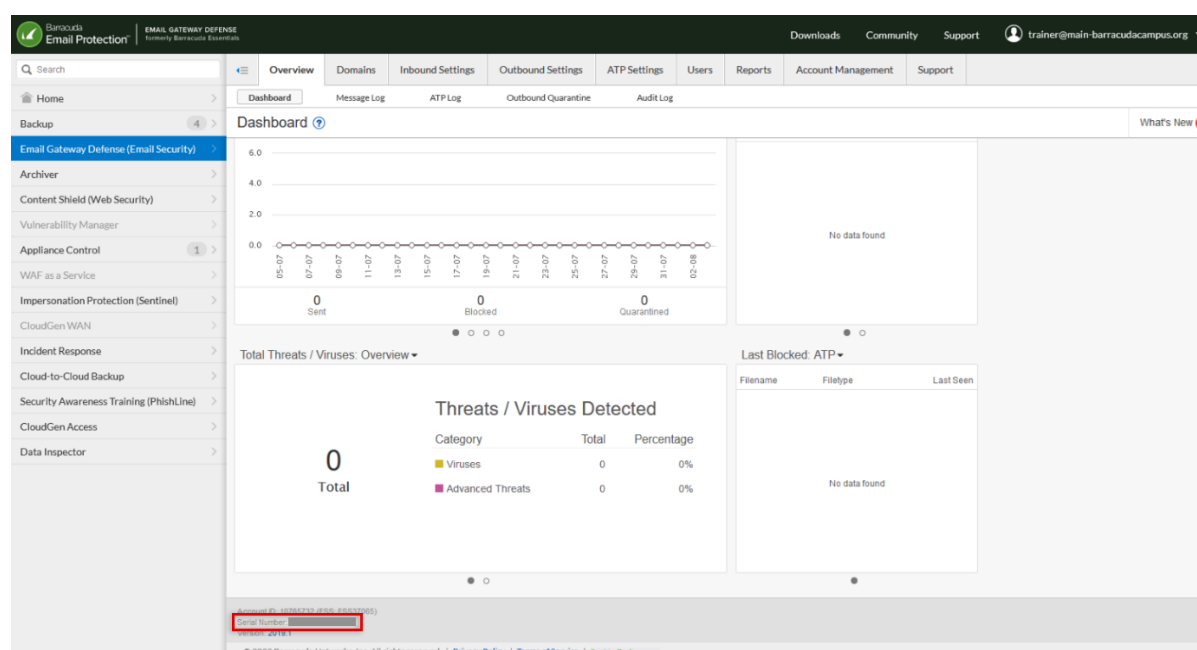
Barracuda Email Protection | EMAIL GATEWAY DEFENSE formerly Barracuda Essentials

Downloads Community Support trainer@main-barracudacampus.org

Search

Home
Backup 4
Email Gateway Defense (Email Security)
Archiver
Content Shield (Web Security)
Vulnerability Manager
Appliance Control 1
WAF as a Service
Impersonation Protection (Sentinel)
CloudGen WAN
Incident Response
Cloud-to-Cloud Backup
Security Awareness Training (PhishLine)
CloudGen Access
Data Inspector

Overview | Domains | Inbound Settings | Outbound Settings | ATP Settings | Users | Reports | Account Management | Support

Dashboard | Message Log | ATP Log | Outbound Quarantine | Audit Log

Dashboard

What's New

6.0
4.0
2.0
0.0
05-07 07-07 09-07 11-07 13-07 15-07 17-07 19-07 21-07 23-07 25-07 27-07 29-07 31-07 02-08

0 Sent
0 Blocked
0 Quarantined

No data found

Total Threats / Viruses: Overview

0
Total

Threats / Viruses Detected

| Category | Total | Percentage |
|---|---|---|
| Viruses | 0 | 0% |
| Advanced Threats | 0 | 0% |

Last Blocked: ATP

Filename | Filetype | Last Seen

No data found

Account ID: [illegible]
Serial Number: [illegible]
Version: 2019.1
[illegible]